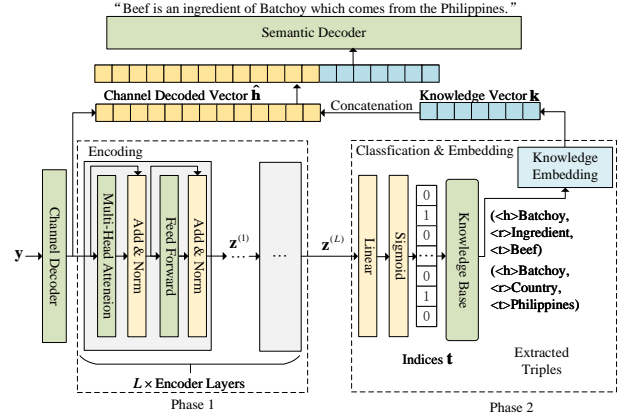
"Beef is an ingredient of Batchoy which comes from the Philippines."

Semantic Decoder

Channel Decoded Vector $\hat{\mathbf{h}}$

Concatenation

Knowledge Vector $\mathbf{k}$

Encoding

Classfication & Embedding

Knowledge Embedding

$\mathbf{y}$

Channel Decoder

Multi-Head Attention

Add & Norm

Feed Forward

Add & Norm

$\mathbf{z}^{(1)}$

$\mathbf{z}^{(L)}$

Linear

Sigmoid

0
1
0
0
1
0

Knowledge Base

(<h>Batchoy, <r>Ingredient, <t>Beef)

(<h>Batchoy, <r>Country, <t>Philippines)

Indices $\mathbf{t}$

Extracted Triples

$L \times$ Encoder Layers

Phase 1

Phase 2